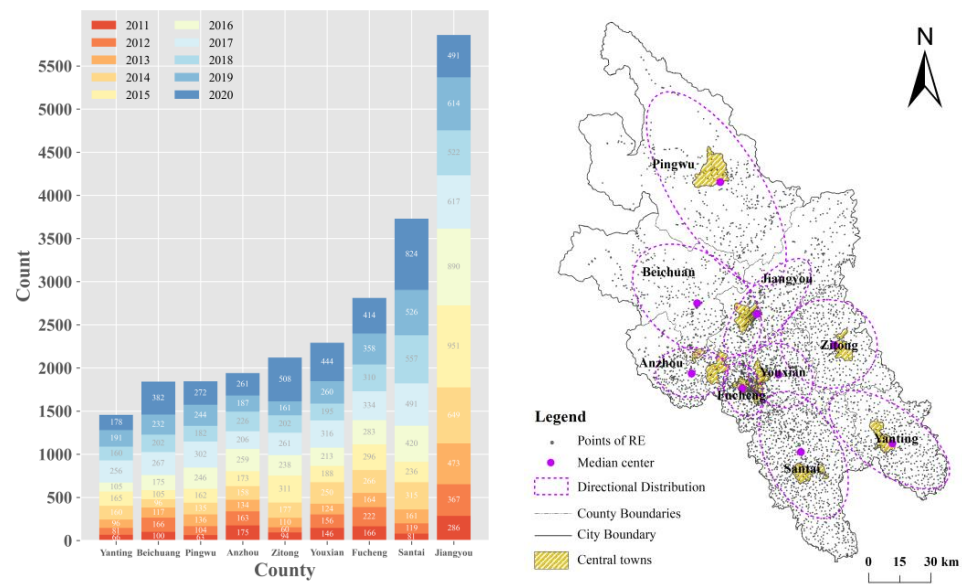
2011
2012
2013
2014
2015
2016
2017
2018
2019
2020

Count

5500
5000
4500
4000
3500
3000
2500
2000
1500
1000
500
0

178
191
160
256
105
165
160
96
81
66

382
232
267
175
105
117
166
100

272
244
182
302
246
162
131
136
104
63

261
187
226
206
259
173
158
134
163
175

508
161
202
261
238
311
177
110
60
94

444
260
195
316
213
188
258
124
156
146

414
358
310
334
283
296
266
164
222
166

824
526
557
491
420
236
315
161
119
81

491
614
522
617
890
951
649
473
367
286

Yanting Beichuang Pingwu Anzhou Zitong Youxian Fucheng Santai Jiangyou
County

N

Pingwu
Beichuan
Jiangyou
Zitong
Anzhou
Youxian
Fucheng
Yanting
Santai

Legend
Points of RE
Median center
Directional Distribution
County Boundaries
City Boundary
Central towns

0 15 30 km